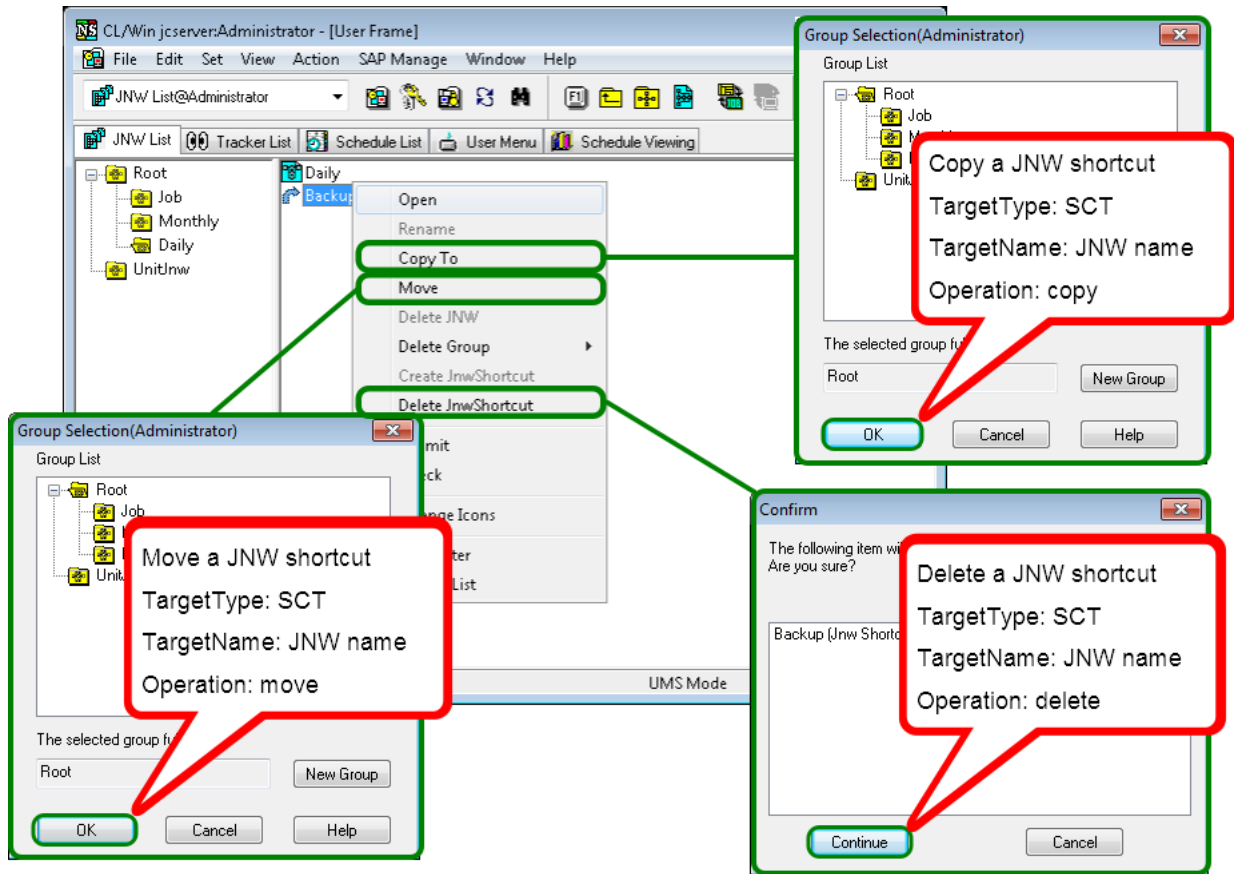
CL/Win jcserver:Administrator - [User Frame]

File Edit Set View Action SAP Manage Window Help

JNW List@Administrator

JNW List | Tracker List | Schedule List | User Menu | Schedule Viewing

Root
Job
Monthly
Daily
UnitJnw

Daily
Backup

Open
Rename
Copy To
Move
Delete JNW
Delete Group
Create JnwShortcut
Delete JnwShortcut
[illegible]mit
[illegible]ck
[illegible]nge Icons
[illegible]ter
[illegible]List

UMS Mode

Group Selection(Administrator)
Group List
Root
Job
M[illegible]
Unit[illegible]
The selected group fu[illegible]
Root
New Group
OK
Cancel
Help

Copy a JNW shortcut
TargetType: SCT
TargetName: JNW name
Operation: copy

Group Selection(Administrator)
Group List
Root
Job
Unit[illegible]
The selected group fu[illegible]
Root
New Group
OK
Cancel
Help

Move a JNW shortcut
TargetType: SCT
TargetName: JNW name
Operation: move

Confirm
The following item wi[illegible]
Are you sure?
Backup (Jnw Shorto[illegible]
Continue
Cancel

Delete a JNW shortcut
TargetType: SCT
TargetName: JNW name
Operation: delete